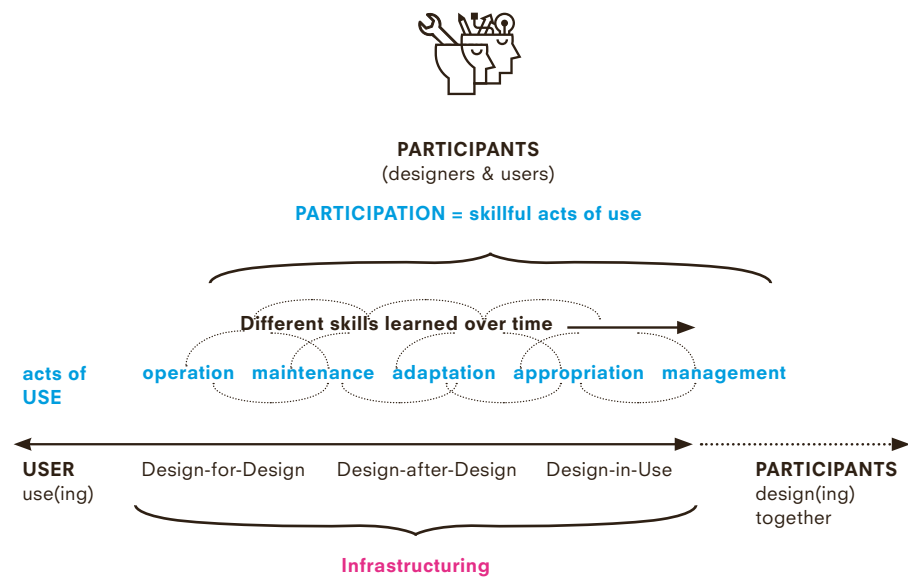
PARTICIPANTS
(designers & users)

PARTICIPATION = skillful acts of use

Different skills learned over time

acts of USE

operation maintenance adaptation appropriation management

USER
use(ing)

Design-for-Design Design-after-Design Design-in-Use

PARTICIPANTS
design(ing) together

Infrastructuring